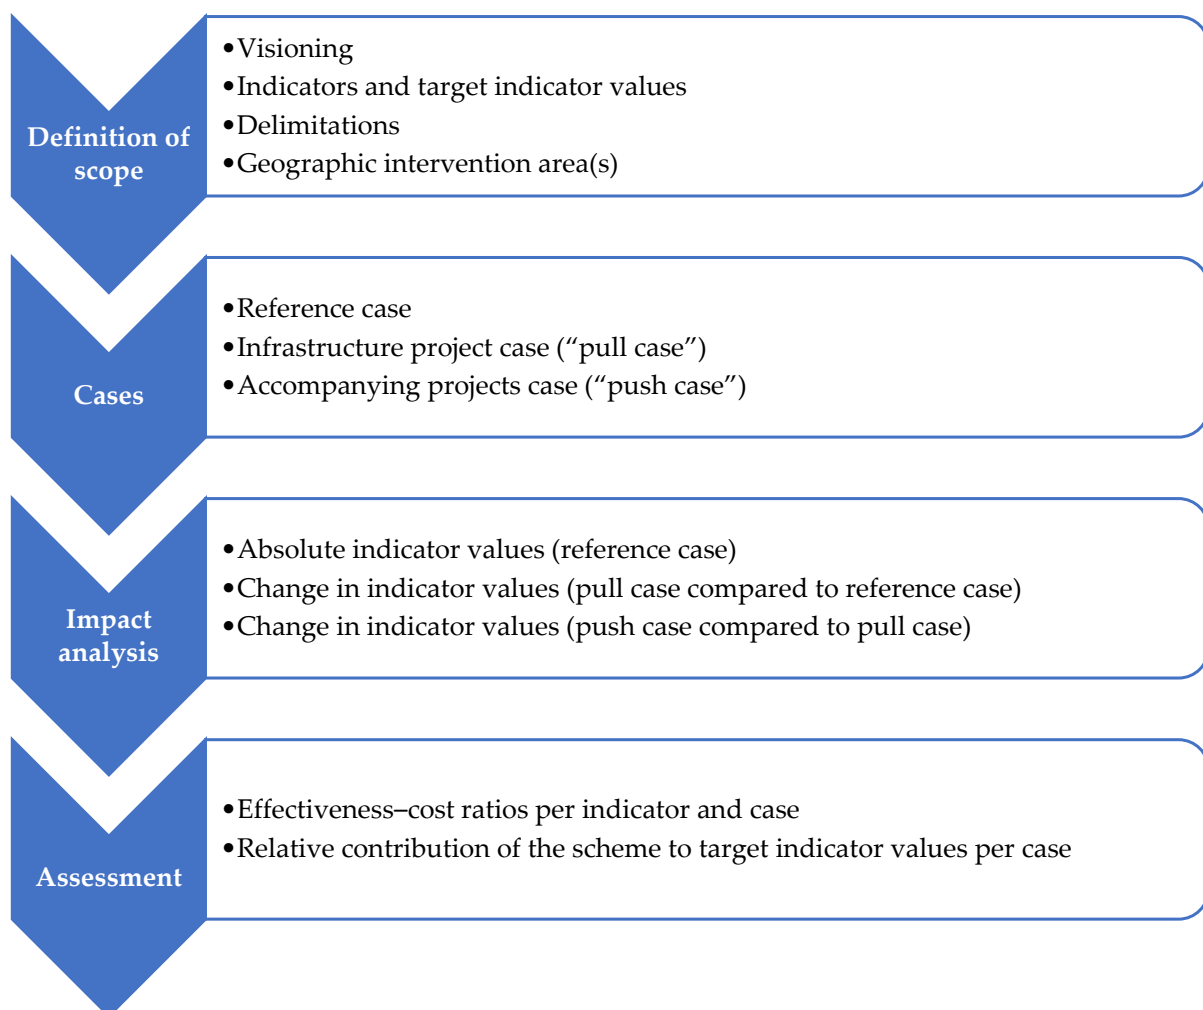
Definition of scope

•Visioning
•Indicators and target indicator values
•Delimitations
•Geographic intervention area(s)

Cases

•Reference case
•Infrastructure project case (“pull case”)
•Accompanying projects case (“push case”)

Impact analysis

•Absolute indicator values (reference case)
•Change in indicator values (pull case compared to reference case)
•Change in indicator values (push case compared to pull case)

Assessment

•Effectiveness–cost ratios per indicator and case
•Relative contribution of the scheme to target indicator values per case